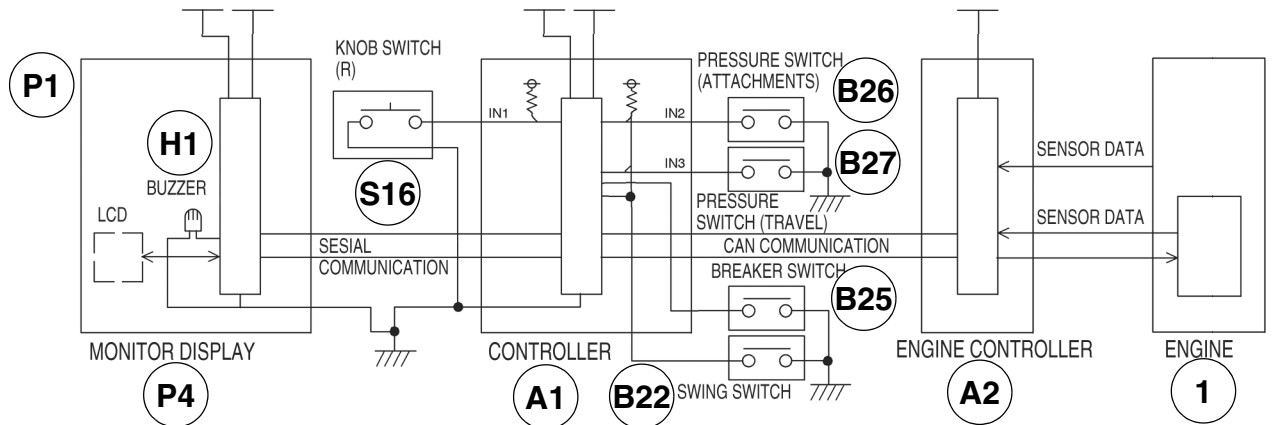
P1
H1
BUZZER
LCD
KNOB SWITCH (R)
S16
IN1
IN2
IN3
PRESSURE SWITCH (ATTACHMENTS)
B26
B27
PRESSURE SWITCH (TRAVEL)
SESIAL COMMUNICATION
CAN COMMUNICATION
SENSOR DATA
SENSOR DATA
BREAKER SWITCH
B25
MONITOR DISPLAY
P4
CONTROLLER
A1
B22
SWING SWITCH
ENGINE CONTROLLER
A2
ENGINE
1